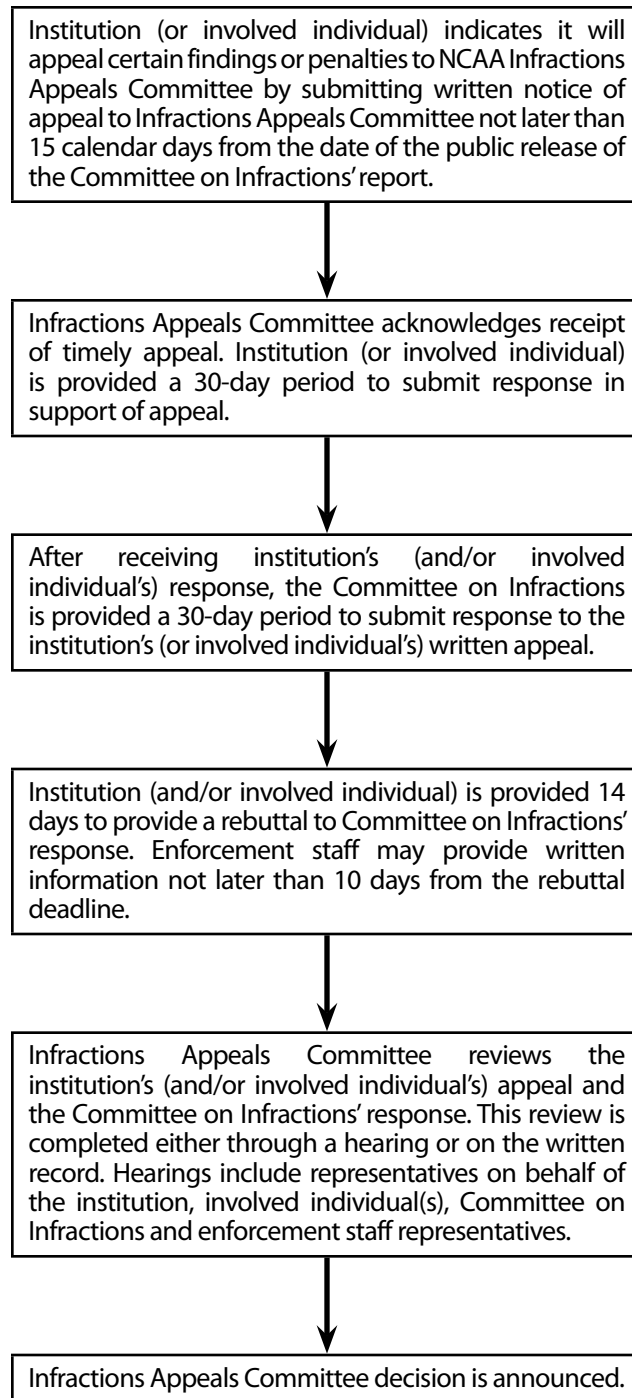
Institution (or involved individual) indicates it will appeal certain findings or penalties to NCAA Infractions Appeals Committee by submitting written notice of appeal to Infractions Appeals Committee not later than 15 calendar days from the date of the public release of the Committee on Infractions' report.

Infractions Appeals Committee acknowledges receipt of timely appeal. Institution (or involved individual) is provided a 30-day period to submit response in support of appeal.

After receiving institution's (and/or involved individual's) response, the Committee on Infractions is provided a 30-day period to submit response to the institution's (or involved individual's) written appeal.

Institution (and/or involved individual) is provided 14 days to provide a rebuttal to Committee on Infractions' response. Enforcement staff may provide written information not later than 10 days from the rebuttal deadline.

Infractions Appeals Committee reviews the institution's (and/or involved individual's) appeal and the Committee on Infractions' response. This review is completed either through a hearing or on the written record. Hearings include representatives on behalf of the institution, involved individual(s), Committee on Infractions and enforcement staff representatives.

Infractions Appeals Committee decision is announced.